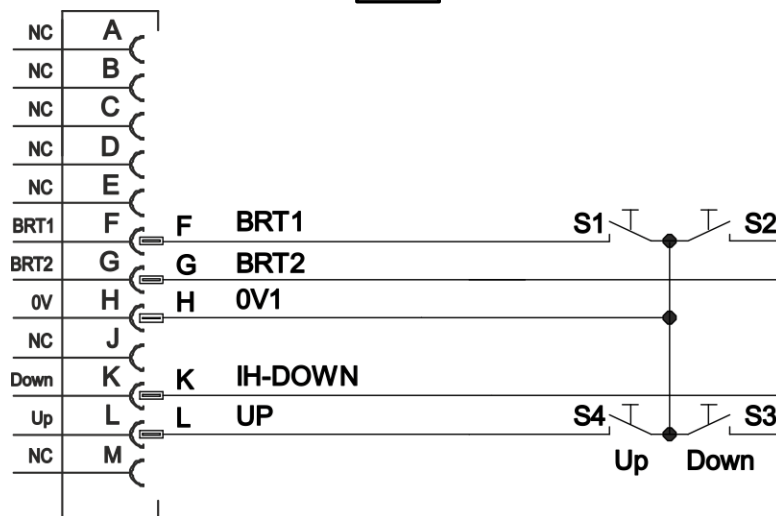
| NC | A |
|---|---|
| NC | B |
| NC | C |
| NC | D |
| NC | E |
| BRT1 | F |
| BRT2 | G |
| 0V | H |
| NC | J |
| Down | K |
| Up | L |
| NC | M |

F BRT1
G BRT2
H 0V1
K IH-DOWN
L UP

S1 S2
S4 S3
Up Down